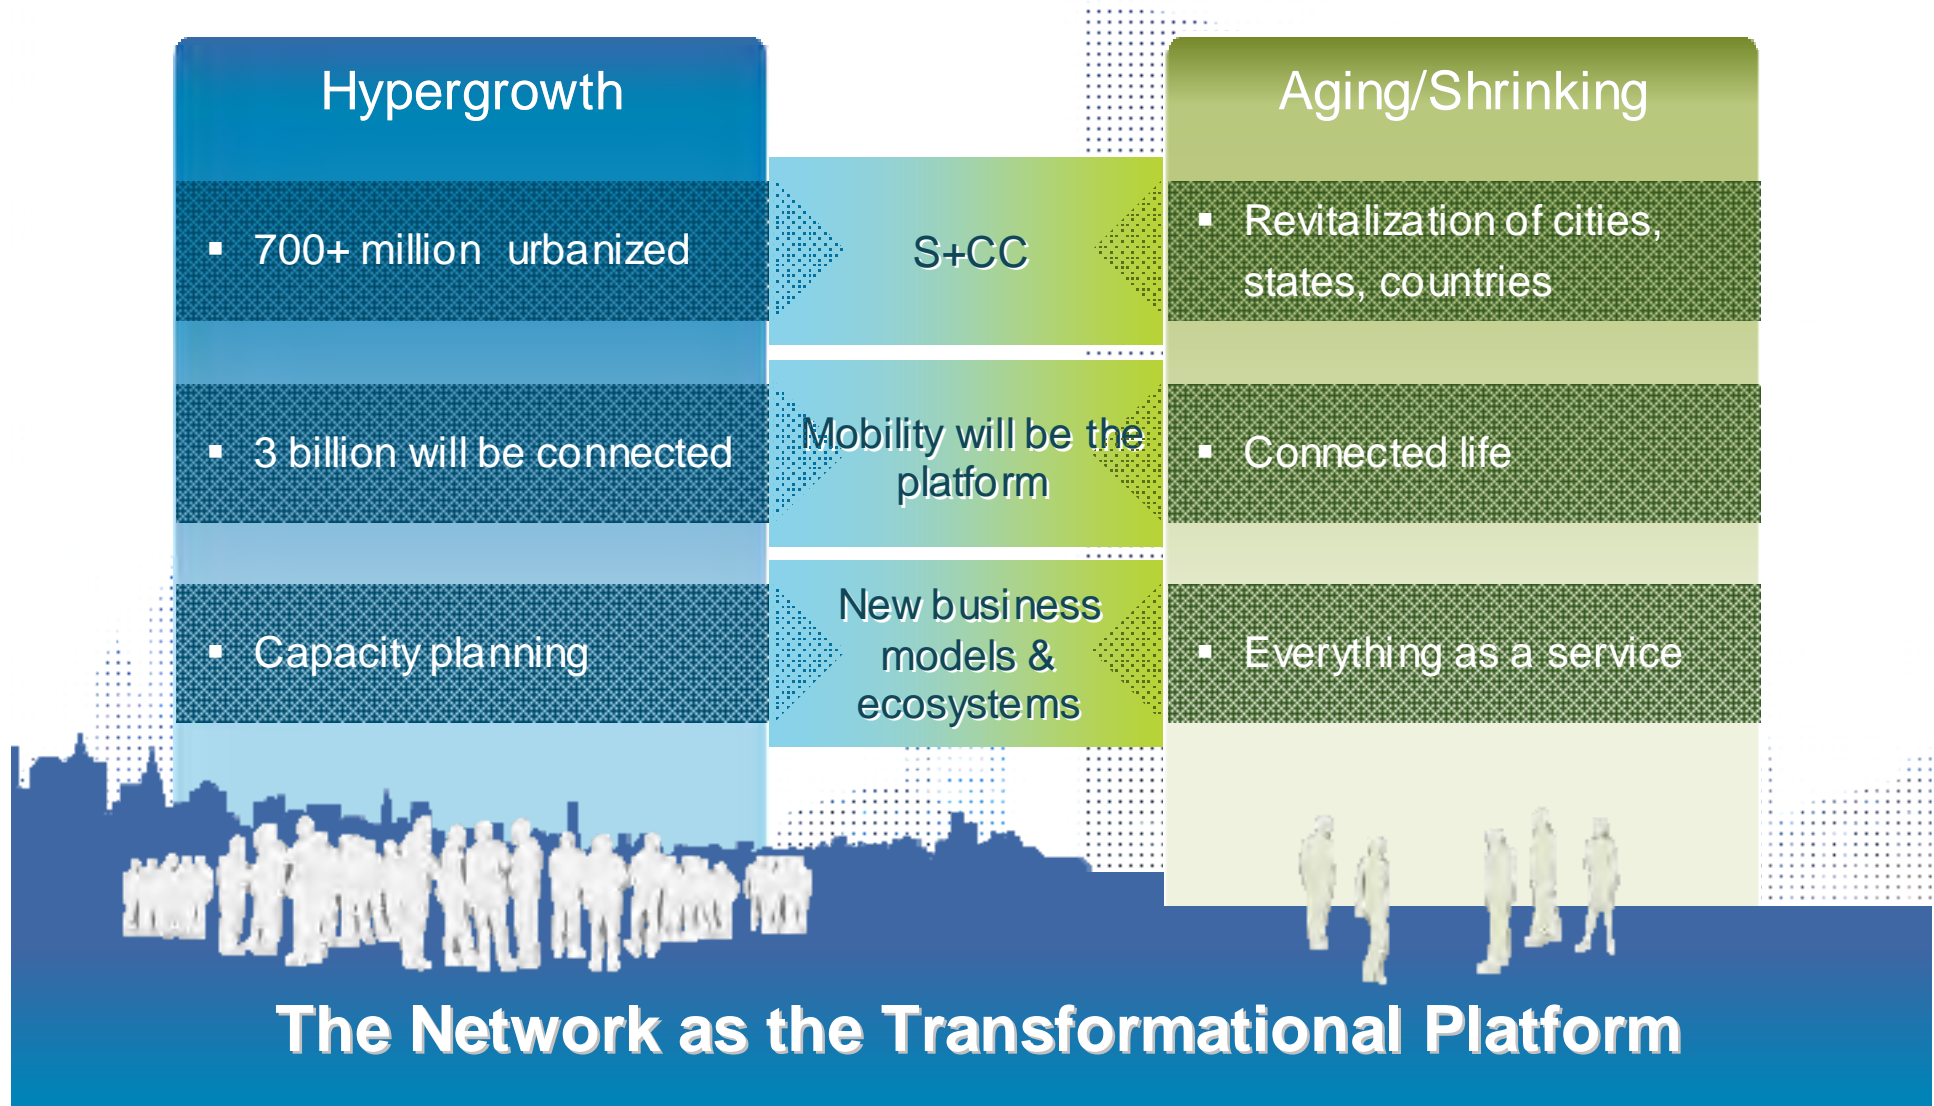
Hypergrowth

- 700+ million urbanized
- 3 billion will be connected
- Capacity planning

S+CC

Mobility will be the platform

New business models & ecosystems

Aging/Shrinking

- Revitalization of cities, states, countries
- Connected life
- Everything as a service

The Network as the Transformational Platform